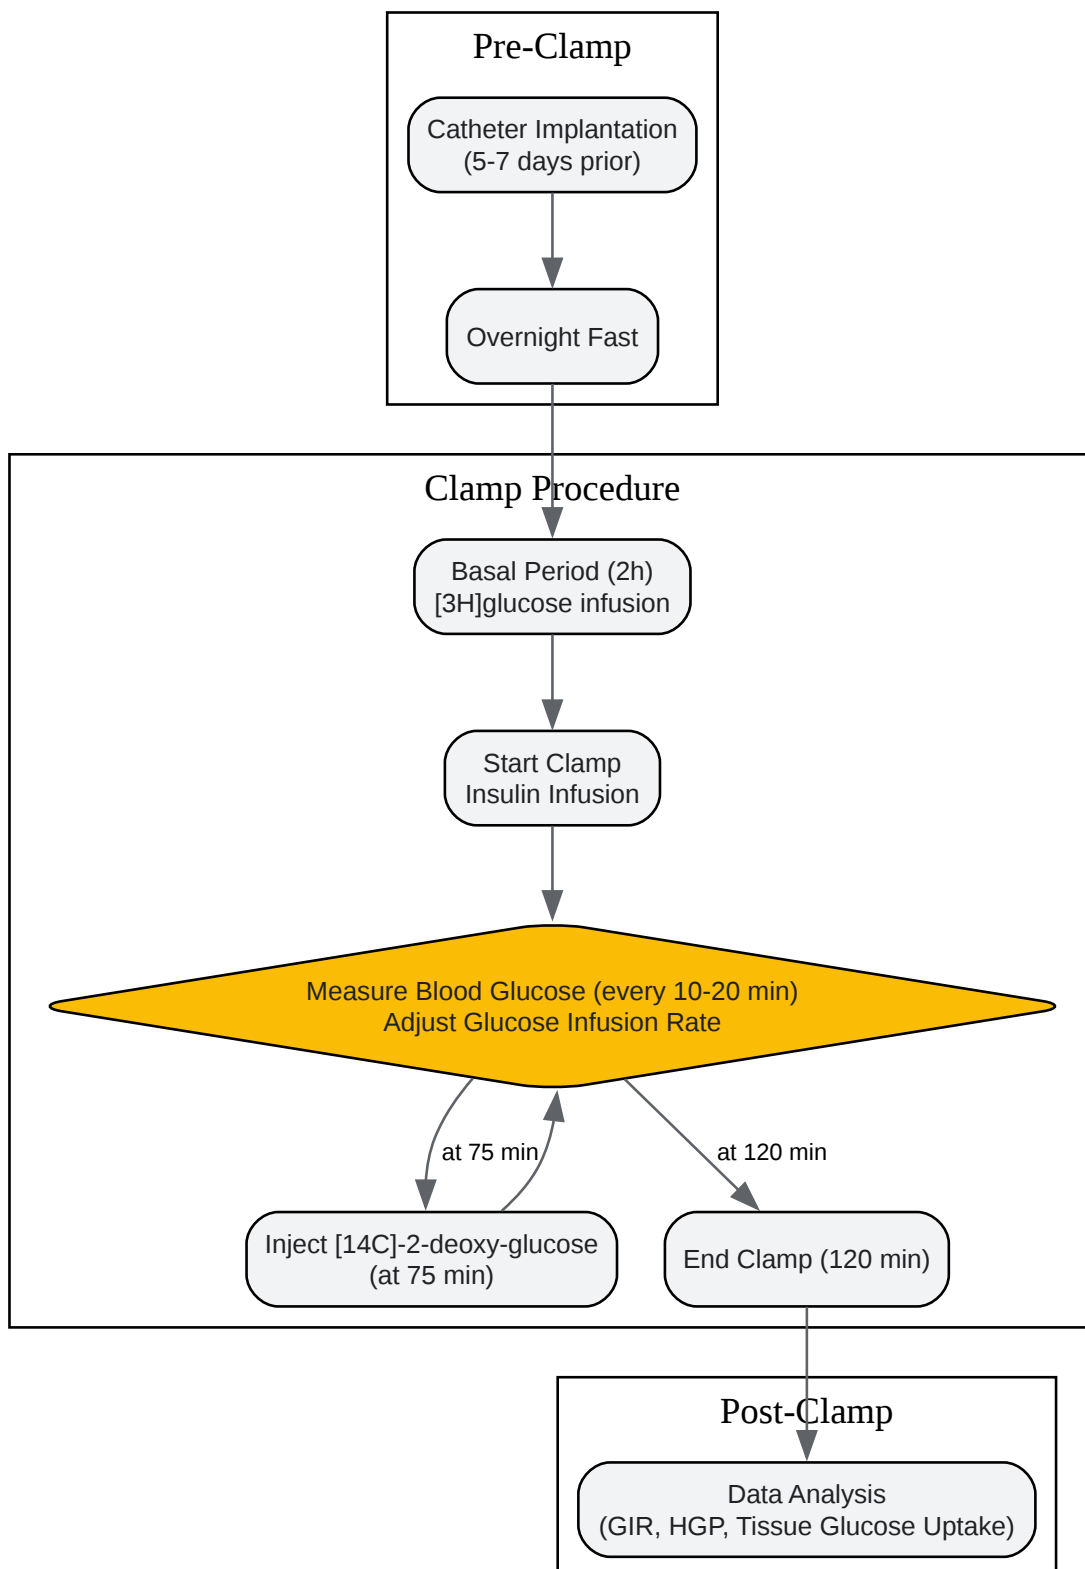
Pre-Clamp

Catheter Implantation
(5-7 days prior)

Overnight Fast

Clamp Procedure

Basal Period (2h)
[3H]glucose infusion

Start Clamp
Insulin Infusion

Measure Blood Glucose (every 10-20 min)
Adjust Glucose Infusion Rate

at 75 min

at 120 min

Inject [14C]-2-deoxy-glucose
(at 75 min)

End Clamp (120 min)

Post-Clamp

Data Analysis
(GIR, HGP, Tissue Glucose Uptake)